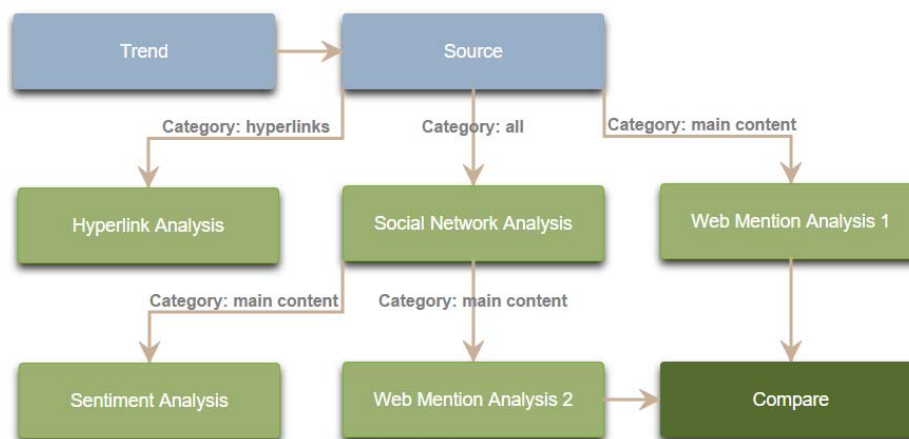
Trend

Source

Category: hyperlinks

Category: all

Category: main content

Hyperlink Analysis

Social Network Analysis

Web Mention Analysis 1

Category: main content

Category: main content

Sentiment Analysis

Web Mention Analysis 2

Compare